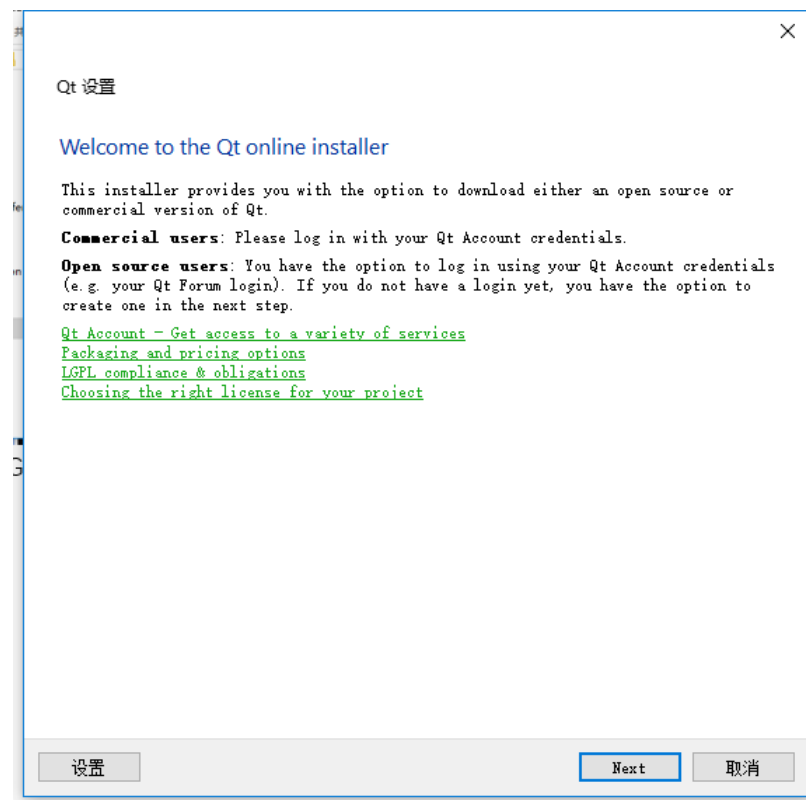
Qt 设置

Welcome to the Qt online installer

This installer provides you with the option to download either an open source or commercial version of Qt.

**Commercial users**: Please log in with your Qt Account credentials.

**Open source users**: You have the option to log in using your Qt Account credentials (e.g. your Qt Forum login). If you do not have a login yet, you have the option to create one in the next step.

Qt Account - Get access to a variety of services
Packaging and pricing options
LGPL compliance & obligations
Choosing the right license for your project

设置

Next

取消